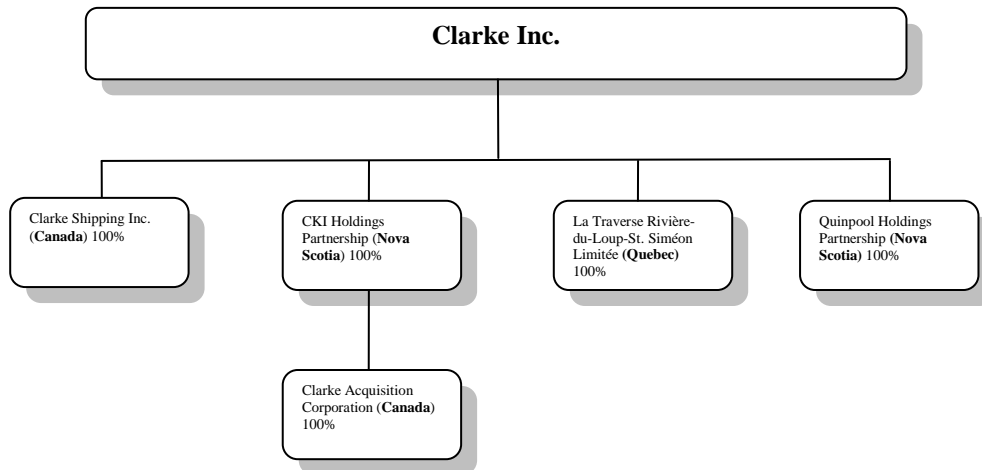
**Clarke Inc.**

Clarke Shipping Inc. (**Canada**) 100%

CKI Holdings Partnership (**Nova Scotia**) 100%

La Traverse Rivière-du-Loup-St. Siméon Limitée **(Quebec)** 100%

Quinpool Holdings Partnership **(Nova Scotia)** 100%

Clarke Acquisition Corporation (**Canada**) 100%